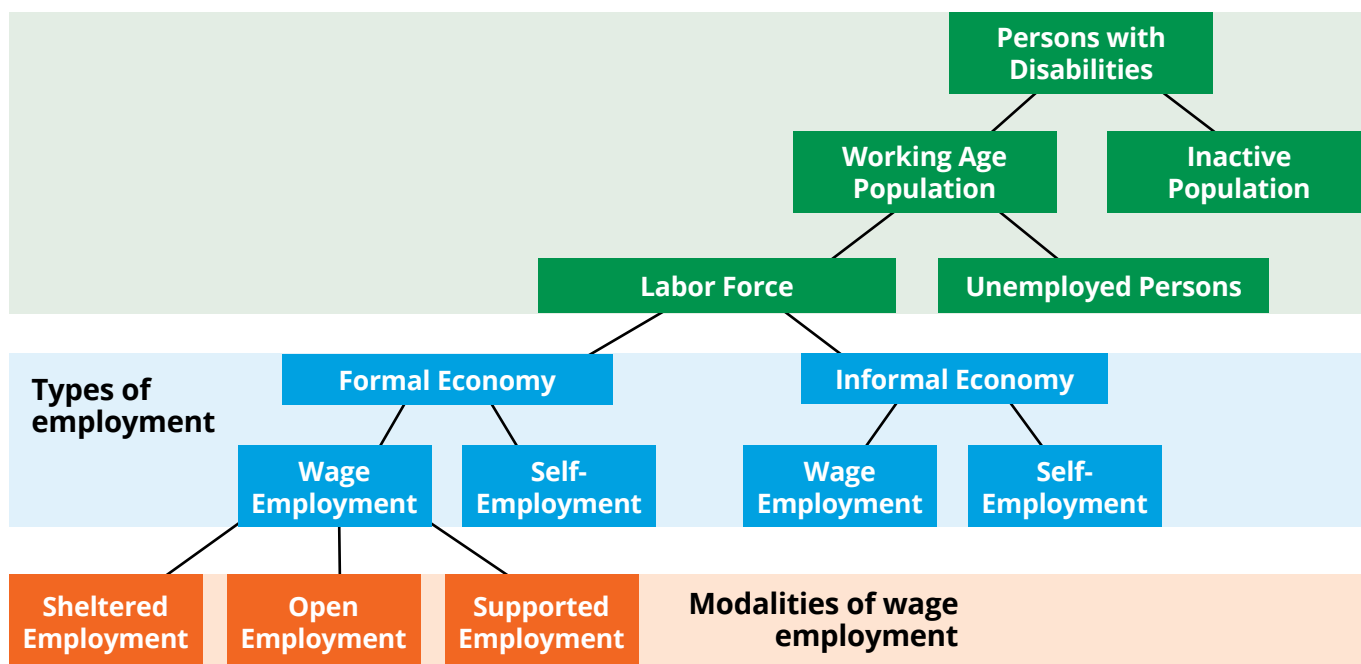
Persons with Disabilities

Working Age Population

Inactive Population

Labor Force

Unemployed Persons

Types of employment

Formal Economy

Informal Economy

Wage Employment

Self-Employment

Wage Employment

Self-Employment

Sheltered Employment

Open Employment

Supported Employment

Modalities of wage employment